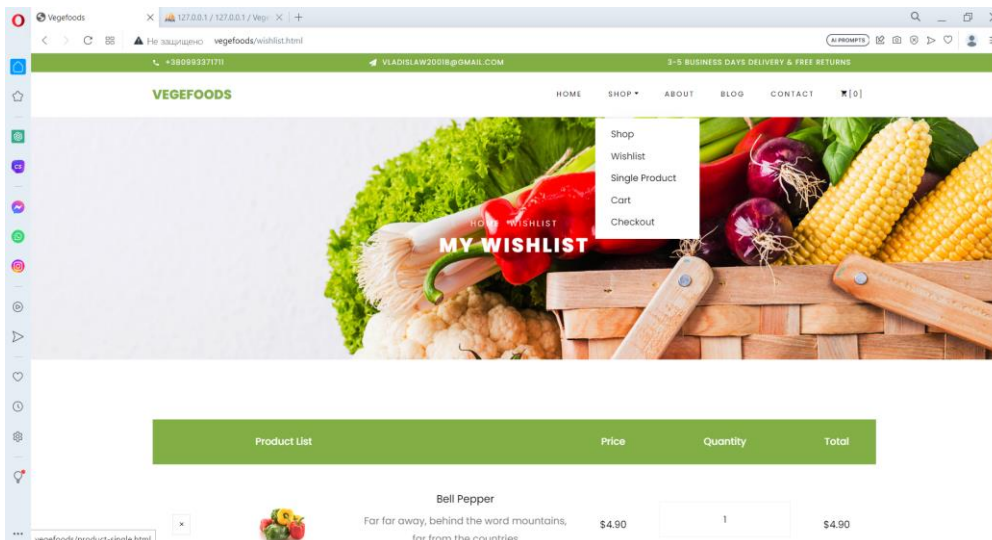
Vegefoods
127.0.0.1 / 127.0.0.1 / Vege
Не защищено vegefoods/wishlist.html
AI PROMPTS

+380993371711
VLADISLAW2001B@GMAIL.COM
3-5 BUSINESS DAYS DELIVERY & FREE RETURNS

VEGEFOODS
HOME SHOP ABOUT BLOG CONTACT [0]

Shop
Wishlist
Single Product
Cart
Checkout

HOME WISHLIST
MY WISHLIST

| | | Product List | Price | Quantity | Total |
|---|---|---|---|---|---|
| × | | Bell Pepper Far far away, behind the word mountains, far from the countries | $4.90 | 1 | $4.90 |

vegefoods/product-single.html